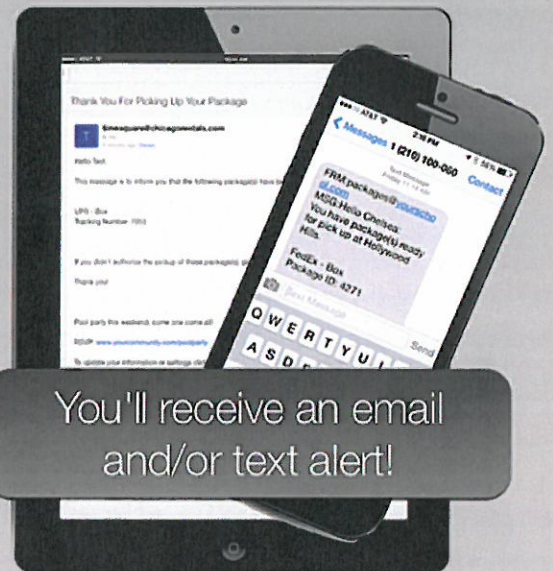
Thank You For Picking Up Your Package

timesquare@chicagorentals.com

Hello Test,

This message is to inform you that the following package(s) have b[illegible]

UPS - Box
Tracking Number: 7053

If you didn't authorize the pickup of these package(s), ple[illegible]

Thank you!

Pool party this weekend, come one come all!

RSVP: www.yourcommunity.com/poolparty

To update your information or settings click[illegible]

AT&T
2:16 PM
Messages
1 (210) 100-000
Contact
Text Message
Friday 11:14 AM

FRM:packages@yourcommunity.com
MSG:Hello Chelsea: You have package(s) ready for pick up at Holywood Hills.

FedEx - Box
Package ID: 4271

Text Message
Send

Q W E R T Y U I
A S D F G H J

You'll receive an email and/or text alert!